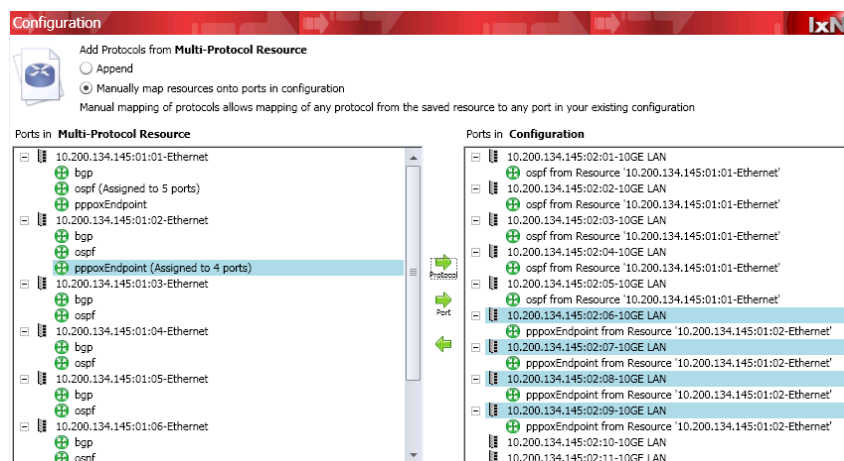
Configuration

IxN

Add Protocols from **Multi-Protocol Resource**

Append

Manually map resources onto ports in configuration

Manual mapping of protocols allows mapping of any protocol from the saved resource to any port in your existing configuration

Ports in **Multi-Protocol Resource**

10.200.134.145:01:01-Ethernet
bgp
ospf (Assigned to 5 ports)
pppoxEndpoint
10.200.134.145:01:02-Ethernet
bgp
ospf
pppoxEndpoint (Assigned to 4 ports)
10.200.134.145:01:03-Ethernet
bgp
ospf
10.200.134.145:01:04-Ethernet
bgp
ospf
10.200.134.145:01:05-Ethernet
bgp
ospf
10.200.134.145:01:06-Ethernet
bgp
ospf

Protocol

Port

Ports in **Configuration**

10.200.134.145:02:01-10GE LAN
ospf from Resource '10.200.134.145:01:01-Ethernet'
10.200.134.145:02:02-10GE LAN
ospf from Resource '10.200.134.145:01:01-Ethernet'
10.200.134.145:02:03-10GE LAN
ospf from Resource '10.200.134.145:01:01-Ethernet'
10.200.134.145:02:04-10GE LAN
ospf from Resource '10.200.134.145:01:01-Ethernet'
10.200.134.145:02:05-10GE LAN
ospf from Resource '10.200.134.145:01:01-Ethernet'
10.200.134.145:02:06-10GE LAN
pppoxEndpoint from Resource '10.200.134.145:01:02-Ethernet'
10.200.134.145:02:07-10GE LAN
pppoxEndpoint from Resource '10.200.134.145:01:02-Ethernet'
10.200.134.145:02:08-10GE LAN
pppoxEndpoint from Resource '10.200.134.145:01:02-Ethernet'
10.200.134.145:02:09-10GE LAN
pppoxEndpoint from Resource '10.200.134.145:01:02-Ethernet'
10.200.134.145:02:10-10GE LAN
10.200.134.145:02:11-10GE LAN